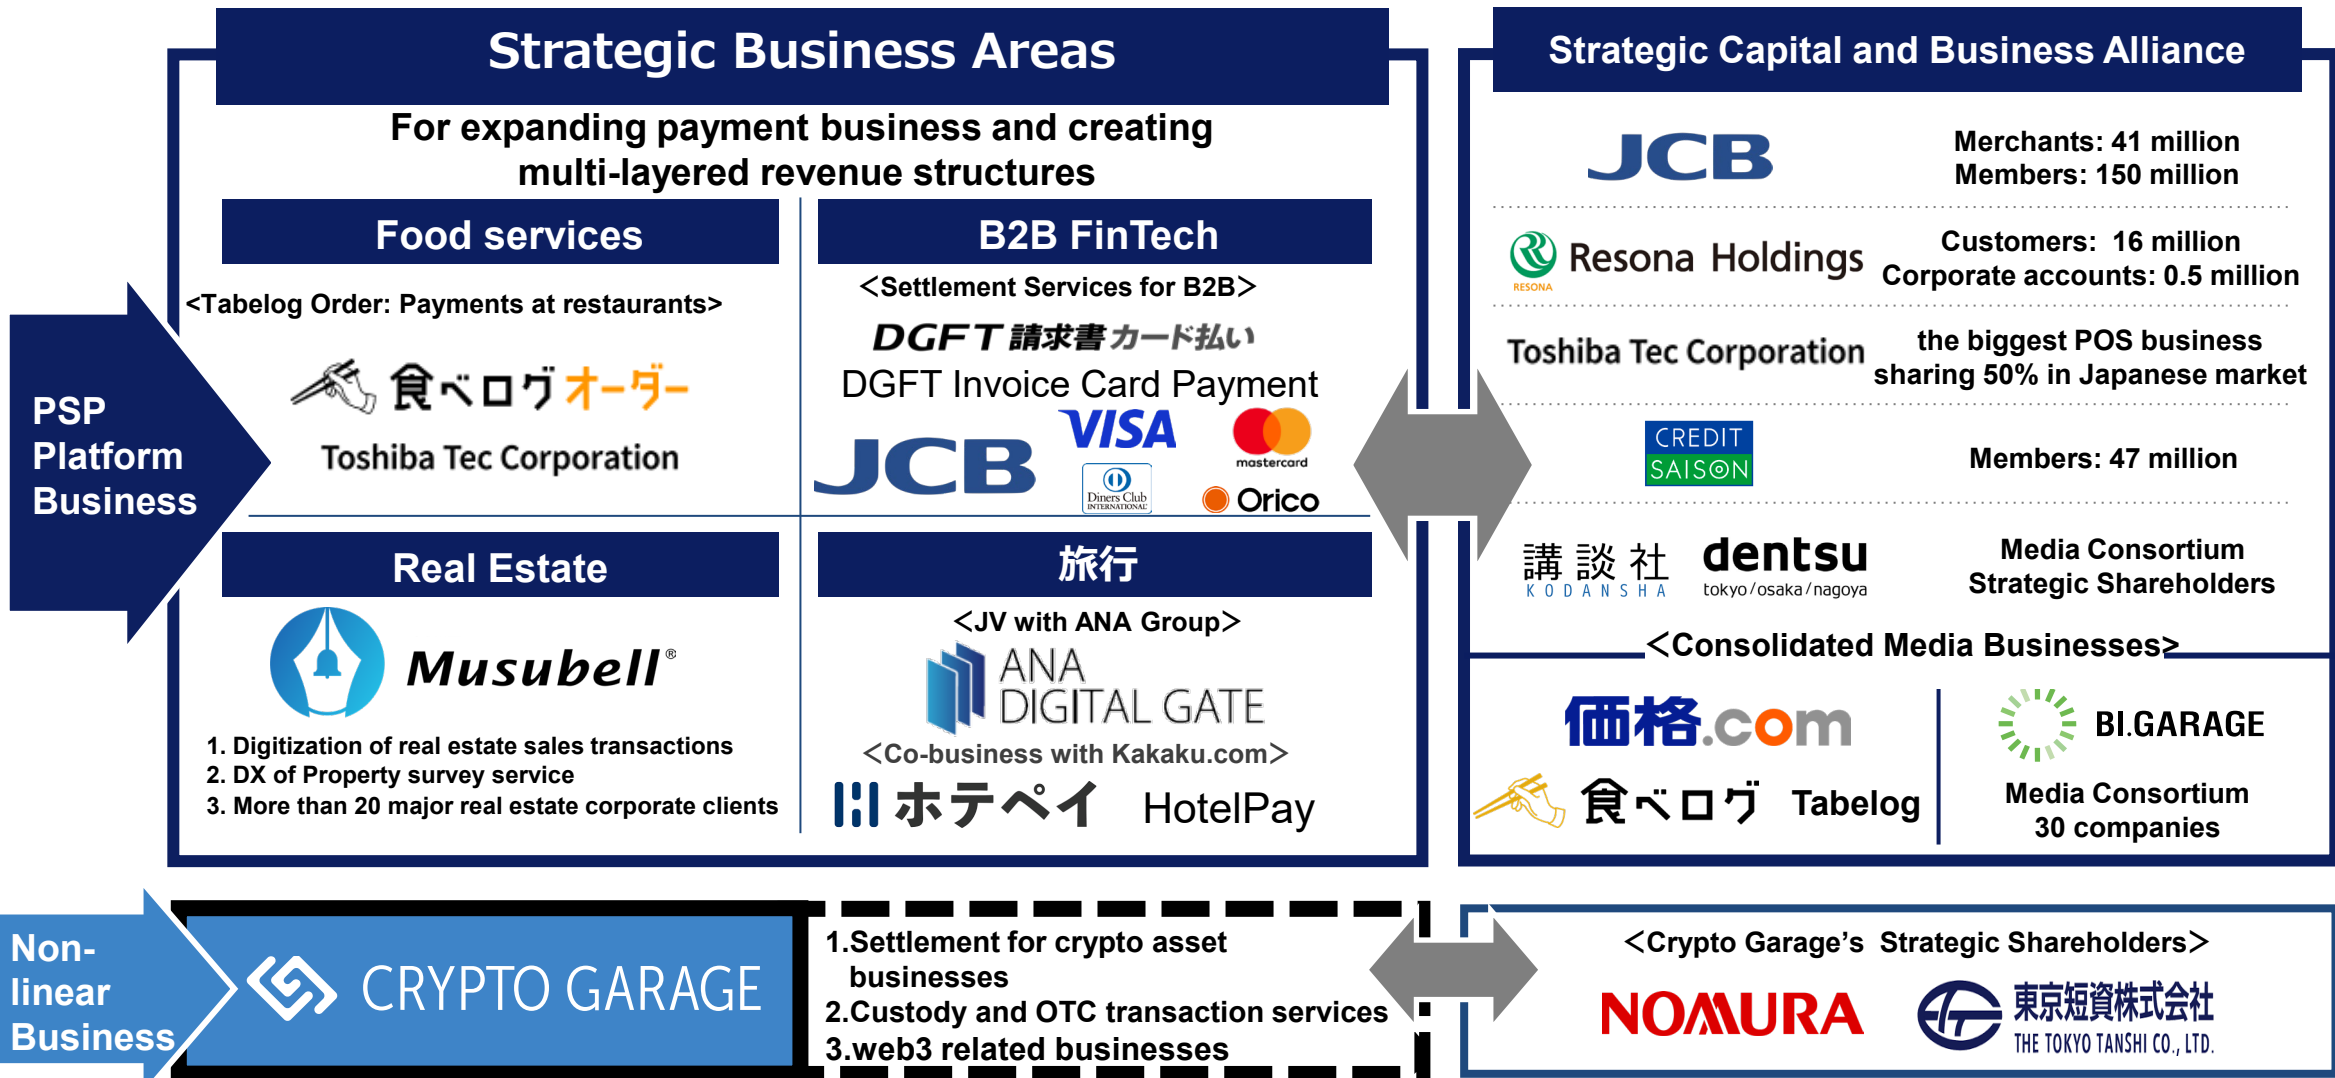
Strategic Business Areas

For expanding payment business and creating multi-layered revenue structures

PSP Platform Business

Food services

<Tabelog Order: Payments at restaurants>

食べログオーダー

Toshiba Tec Corporation

B2B FinTech

<Settlement Services for B2B>

DGFT 請求書カード払い

DGFT Invoice Card Payment

JCB VISA mastercard Diners Club INTERNATIONAL Orico

Real Estate

Musubell®

1. Digitization of real estate sales transactions
2. DX of Property survey service
3. More than 20 major real estate corporate clients

旅行

<JV with ANA Group>

ANA DIGITAL GATE

<Co-business with Kakaku.com>

ホテペイ HotelPay

Strategic Capital and Business Alliance

JCB

Merchants: 41 million
Members: 150 million

RESONA Resona Holdings

Customers: 16 million
Corporate accounts: 0.5 million

Toshiba Tec Corporation

the biggest POS business sharing 50% in Japanese market

CREDIT SAISON

Members: 47 million

講談社 KODANSHA dentsu tokyo/osaka/nagoya

Media Consortium Strategic Shareholders

<Consolidated Media Businesses>

価格.com

食べログ Tabelog

BI.GARAGE

Media Consortium 30 companies

Non-linear Business

CRYPTO GARAGE

1.Settlement for crypto asset businesses
2.Custody and OTC transaction services
3.web3 related businesses

<Crypto Garage's Strategic Shareholders>

NOMURA

東京短資株式会社 THE TOKYO TANSHI CO., LTD.